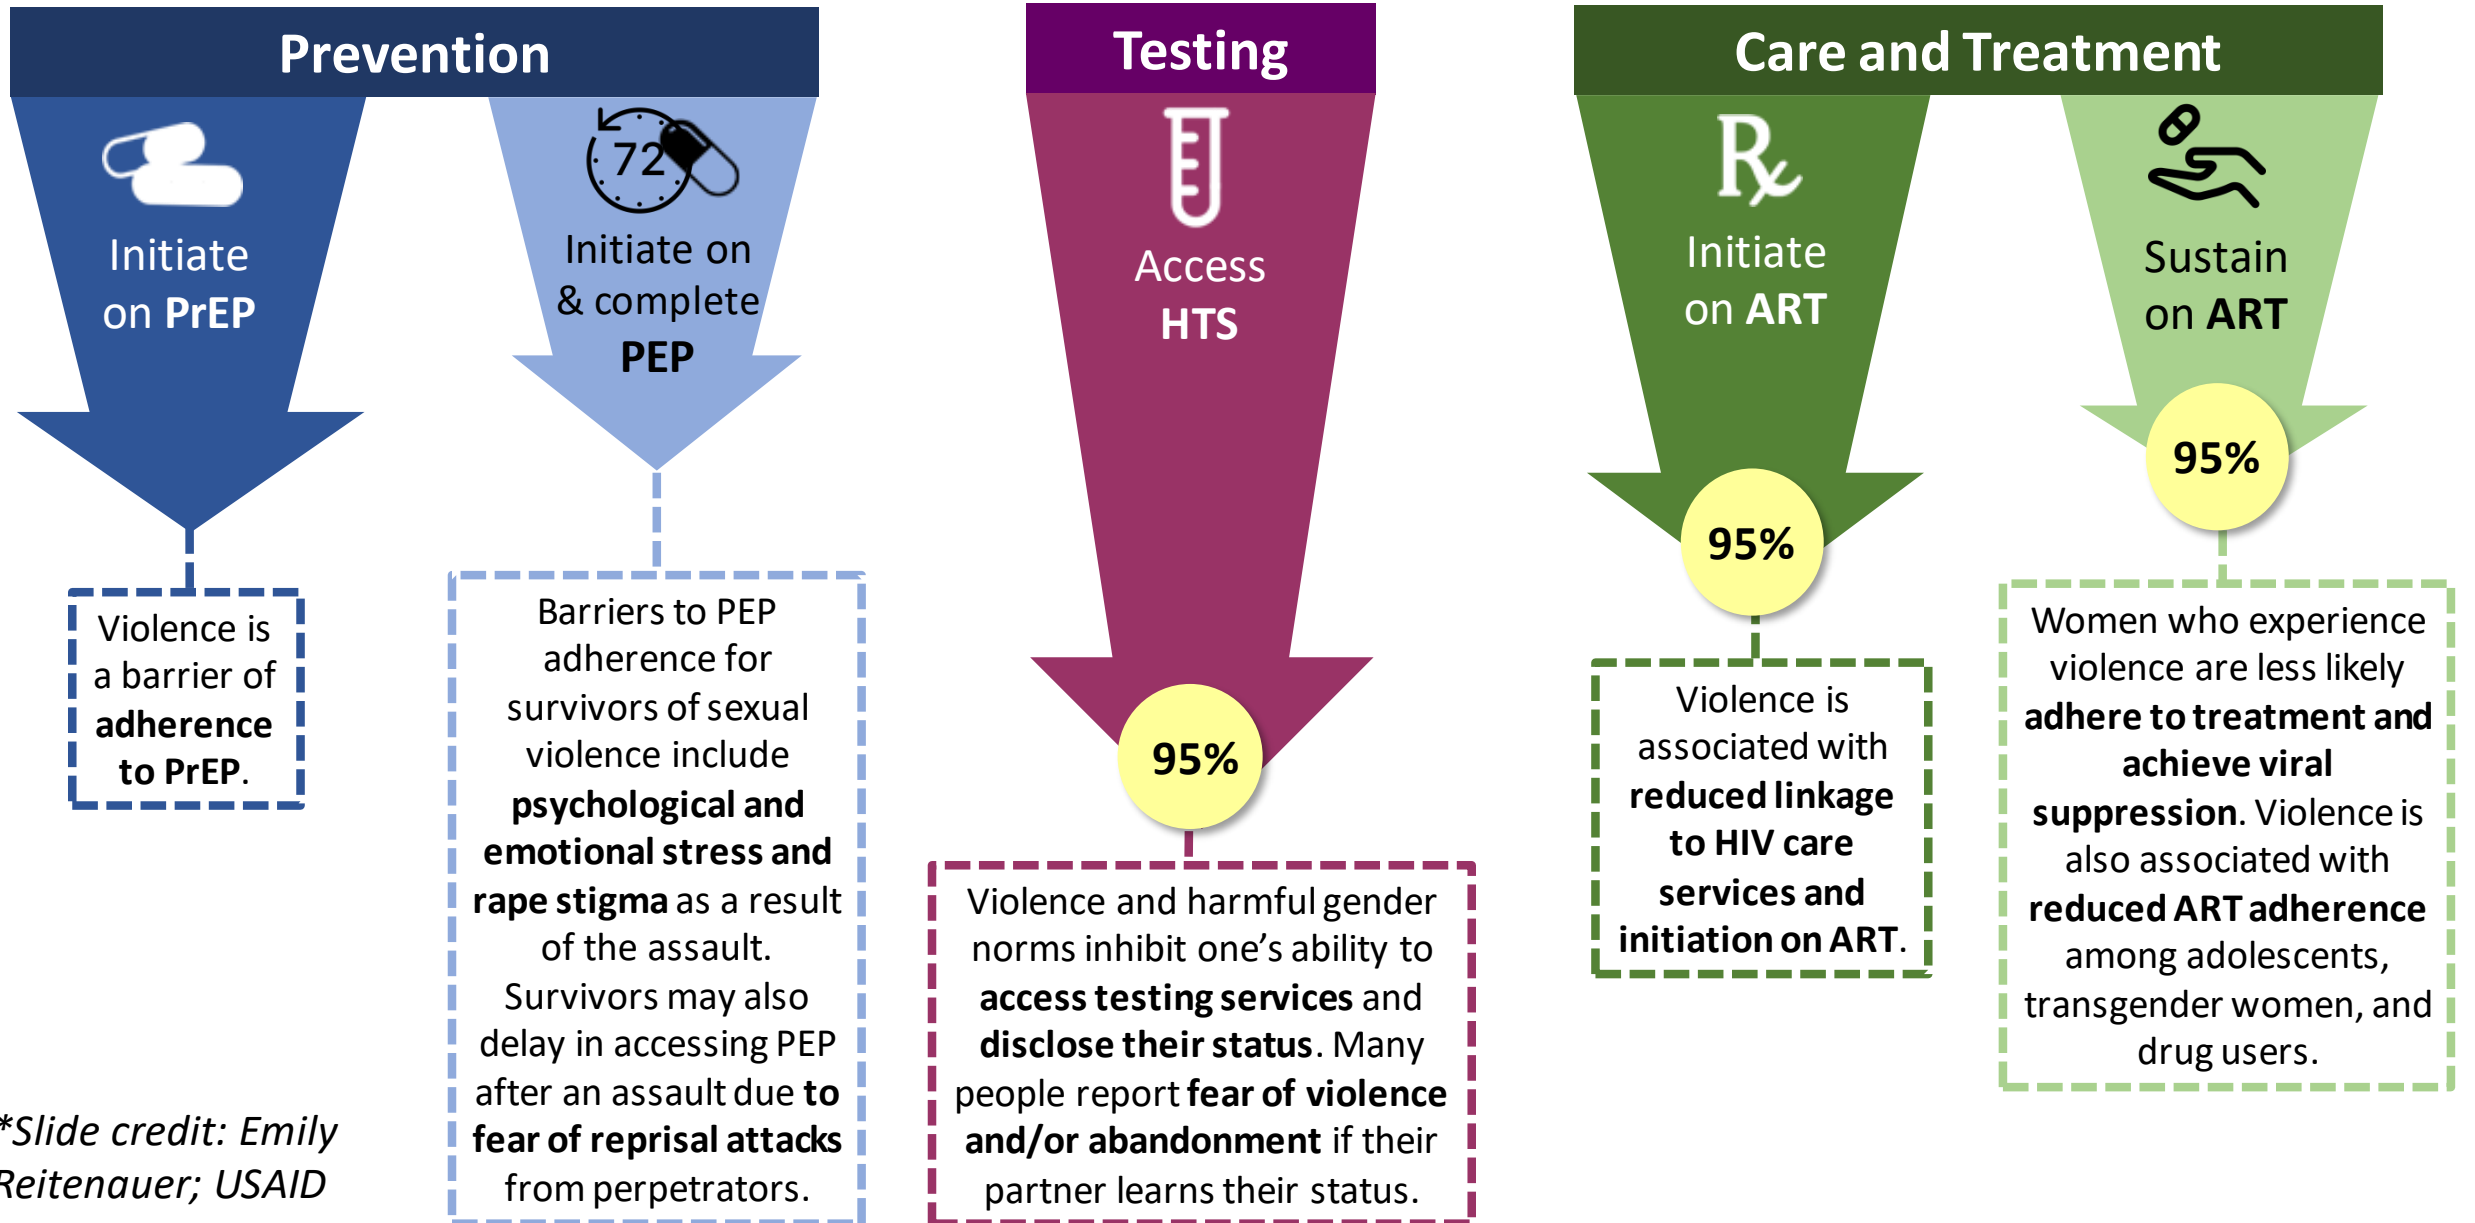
Prevention

Initiate on PrEP

72

Initiate on & complete PEP

Violence is a barrier of adherence to PrEP.

Barriers to PEP adherence for survivors of sexual violence include psychological and emotional stress and rape stigma as a result of the assault. Survivors may also delay in accessing PEP after an assault due to fear of reprisal attacks from perpetrators.

Testing

Access HTS

95%

Violence and harmful gender norms inhibit one's ability to access testing services and disclose their status. Many people report fear of violence and/or abandonment if their partner learns their status.

Care and Treatment

℞

Initiate on ART

95%

Violence is associated with reduced linkage to HIV care services and initiation on ART.

Sustain on ART

95%

Women who experience violence are less likely adhere to treatment and achieve viral suppression. Violence is also associated with reduced ART adherence among adolescents, transgender women, and drug users.

*Slide credit: Emily Reitenauer; USAID